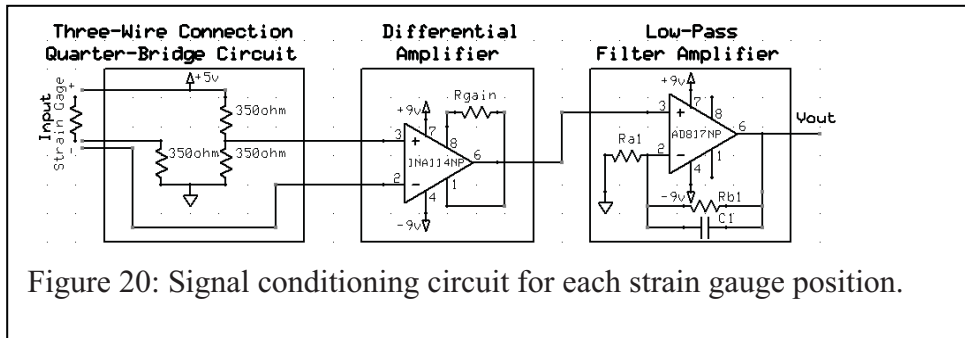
Three-Wire Connection Quarter-Bridge Circuit

Differential Amplifier

Low-Pass Filter Amplifier

Input
Strain Gage
+
-

+5v
350ohm
350ohm
350ohm

+9v
Rgain
3
7
8
+
INA114NP
6
2
-
1
4
-9v

+9v
3
7
8
+
AD817NP
6
Vout
Ra1
2
-
4
-9v
Rb1
C1

Figure 20: Signal conditioning circuit for each strain gauge position.